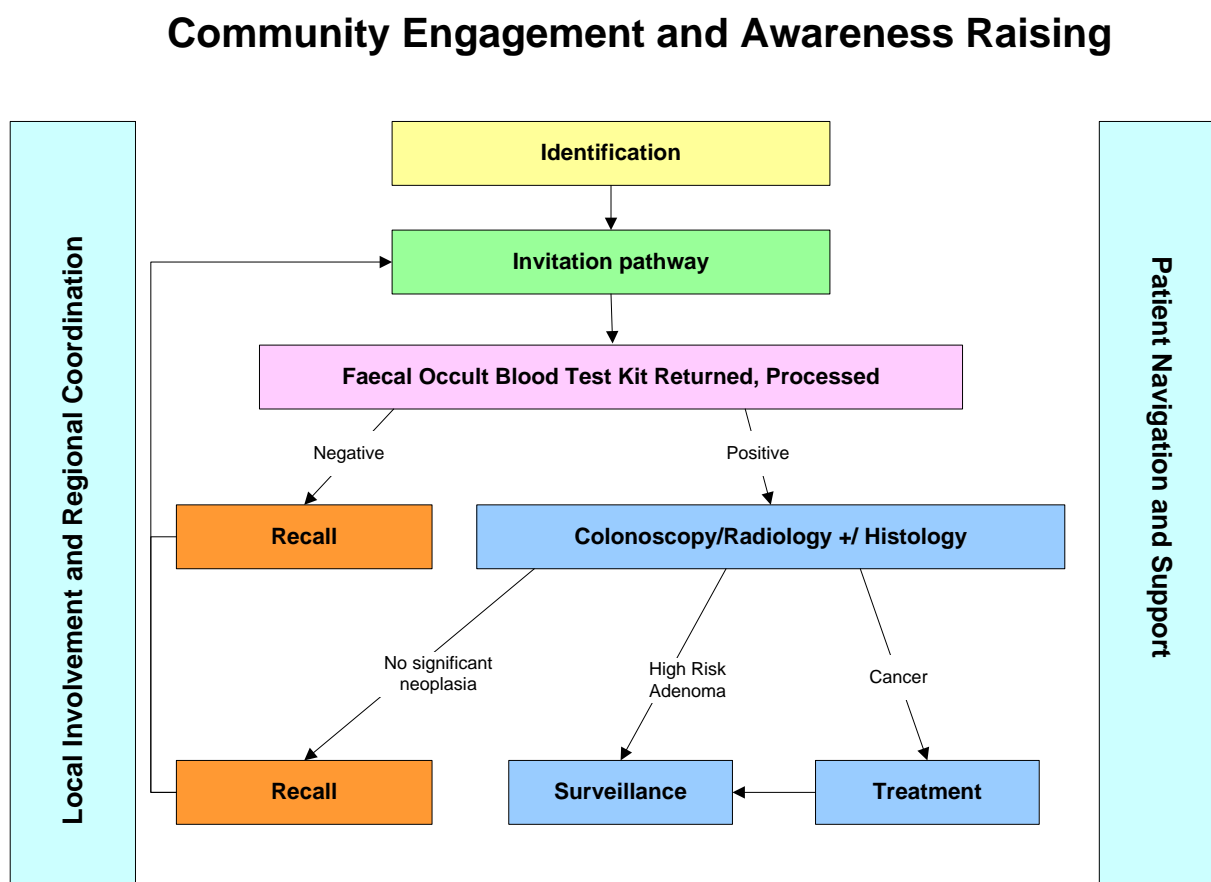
Community Engagement and Awareness Raising

Local Involvement and Regional Coordination

Identification

Invitation pathway

Faecal Occult Blood Test Kit Returned, Processed

Negative

Positive

Recall

Colonoscopy/Radiology +/ Histology

No significant neoplasia

High Risk Adenoma

Cancer

Recall

Surveillance

Treatment

Patient Navigation and Support